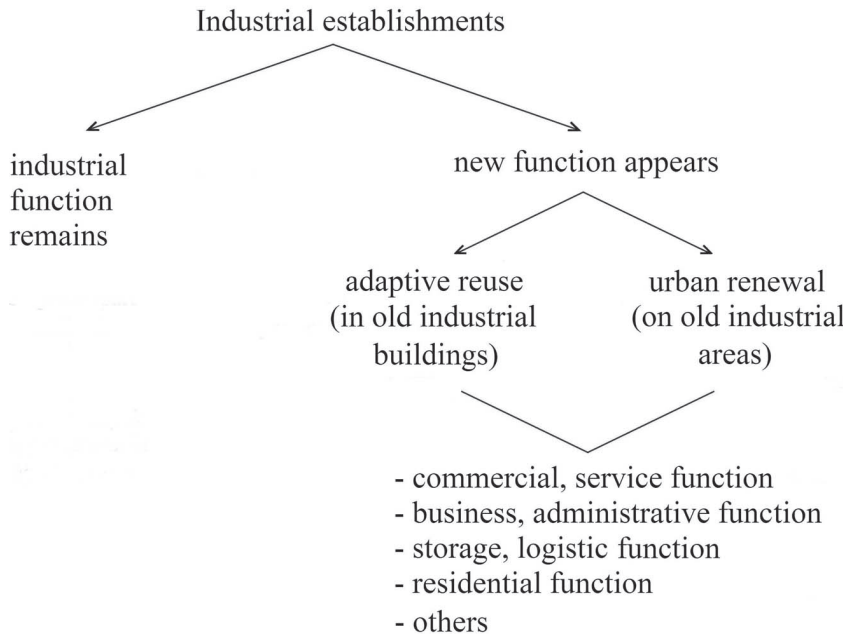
Industrial establishments

industrial function remains

new function appears

adaptive reuse (in old industrial buildings)

urban renewal (on old industrial areas)

- commercial, service function
- business, administrative function
- storage, logistic function
- residential function
- others